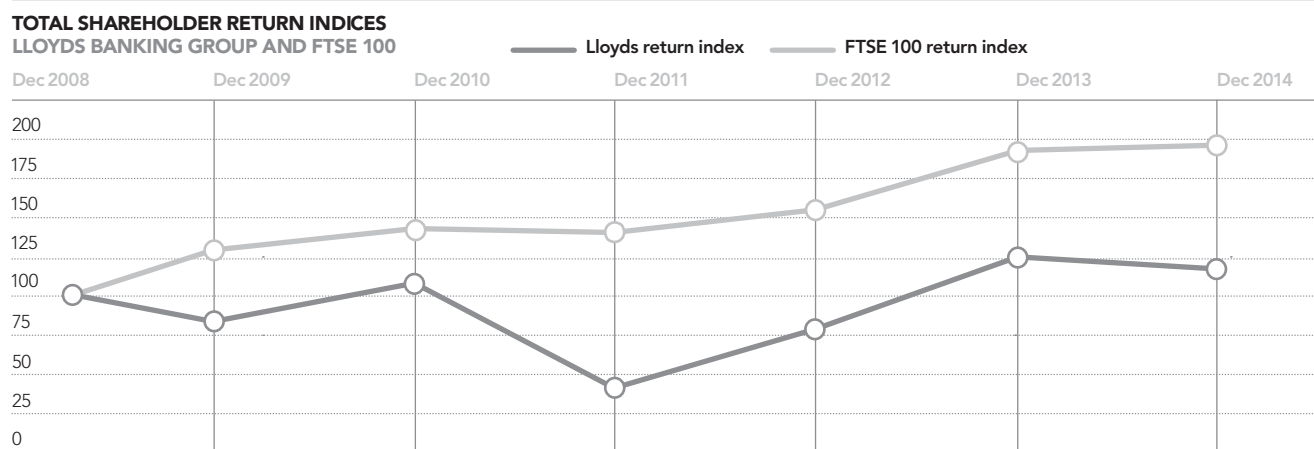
TOTAL SHAREHOLDER RETURN INDICES
LLOYDS BANKING GROUP AND FTSE 100

Lloyds return index
FTSE 100 return index

Dec 2008
Dec 2009
Dec 2010
Dec 2011
Dec 2012
Dec 2013
Dec 2014

200
175
150
125
100
75
50
25
0